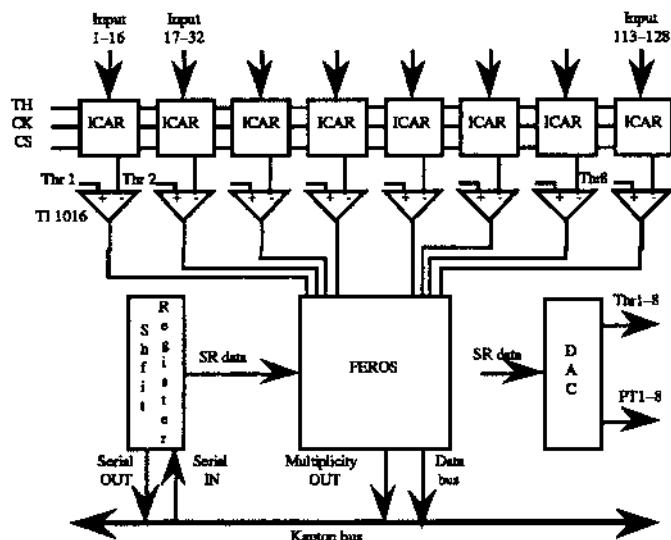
Input 1–16
Input 17–32
Input 113–128

TH
CK
CS

ICAR
ICAR
ICAR
ICAR
ICAR
ICAR
ICAR
ICAR

Thr 1
Thr 2
Thr8
TI 1016

Shfit
Register

SR data

FEROS

SR data

DAC

Thr1–8
PT1–8

Serial OUT
Serial IN
Multiplicity OUT
Data bus

Kanton bus